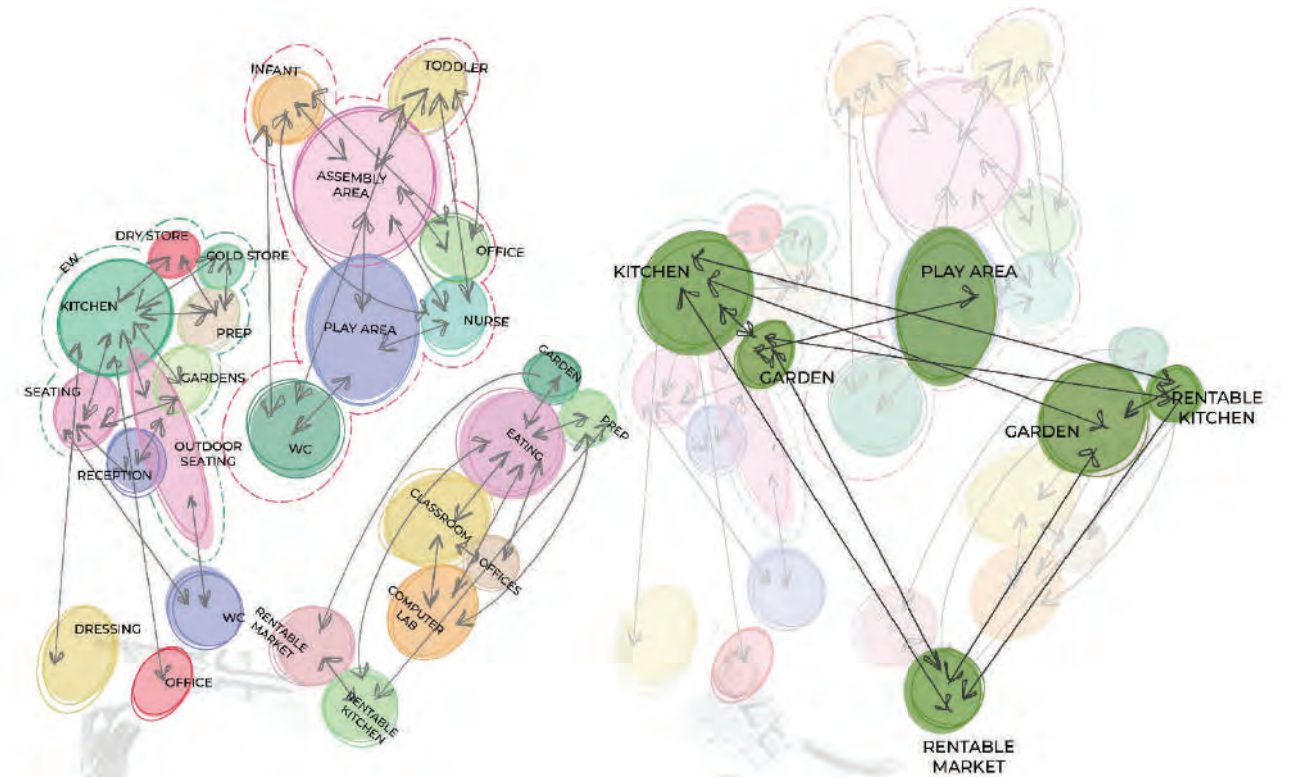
INFANT
TODDLER
ASSEMBLY AREA
DRY STORE
COLD STORE
EW
KITCHEN
PREP
OFFICE
PLAY AREA
NURSE
GARDENS
SEATING
OUTDOOR SEATING
RECEPTION
WC
GARDEN
PREP
EATING
CLASSROOM
OFFICES
COMPUTER LAB
RENTABLE MARKET
WC
DRESSING
OFFICE
RENTABLE KITCHEN

KITCHEN
PLAY AREA
GARDEN
RENTABLE KITCHEN
GARDEN
RENTABLE MARKET